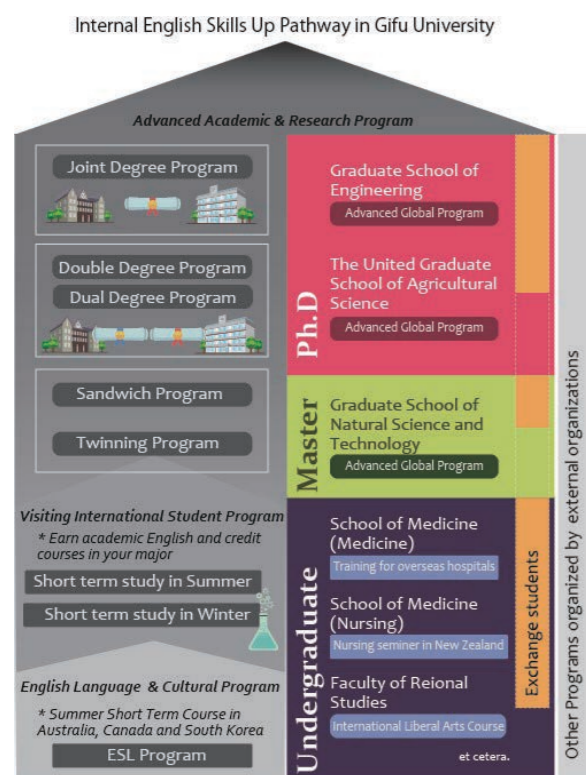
Internal English Skills Up Pathway in Gifu University

Advanced Academic & Research Program

Joint Degree Program

Double Degree Program

Dual Degree Program

Sandwich Program

Twinning Program

Visiting International Student Program

* Earn academic English and credit courses in your major

Short term study in Summer

Short term study in Winter

English Language & Cultural Program

* Summer Short Term Course in Australia, Canada and South Korea

ESL Program

Ph.D

Graduate School of Engineering

Advanced Global Program

The United Graduate School of Agricultural Science

Advanced Global Program

Master

Graduate School of Natural Science and Technology

Advanced Global Program

Undergraduate

School of Medicine (Medicine)

Training for overseas hospitals

School of Medicine (Nursing)

Nursing seminer in New Zealand

Faculty of Reional Studies

International Liberal Arts Course

et cetera.

Exchange students

Other Programs organized by external organizations